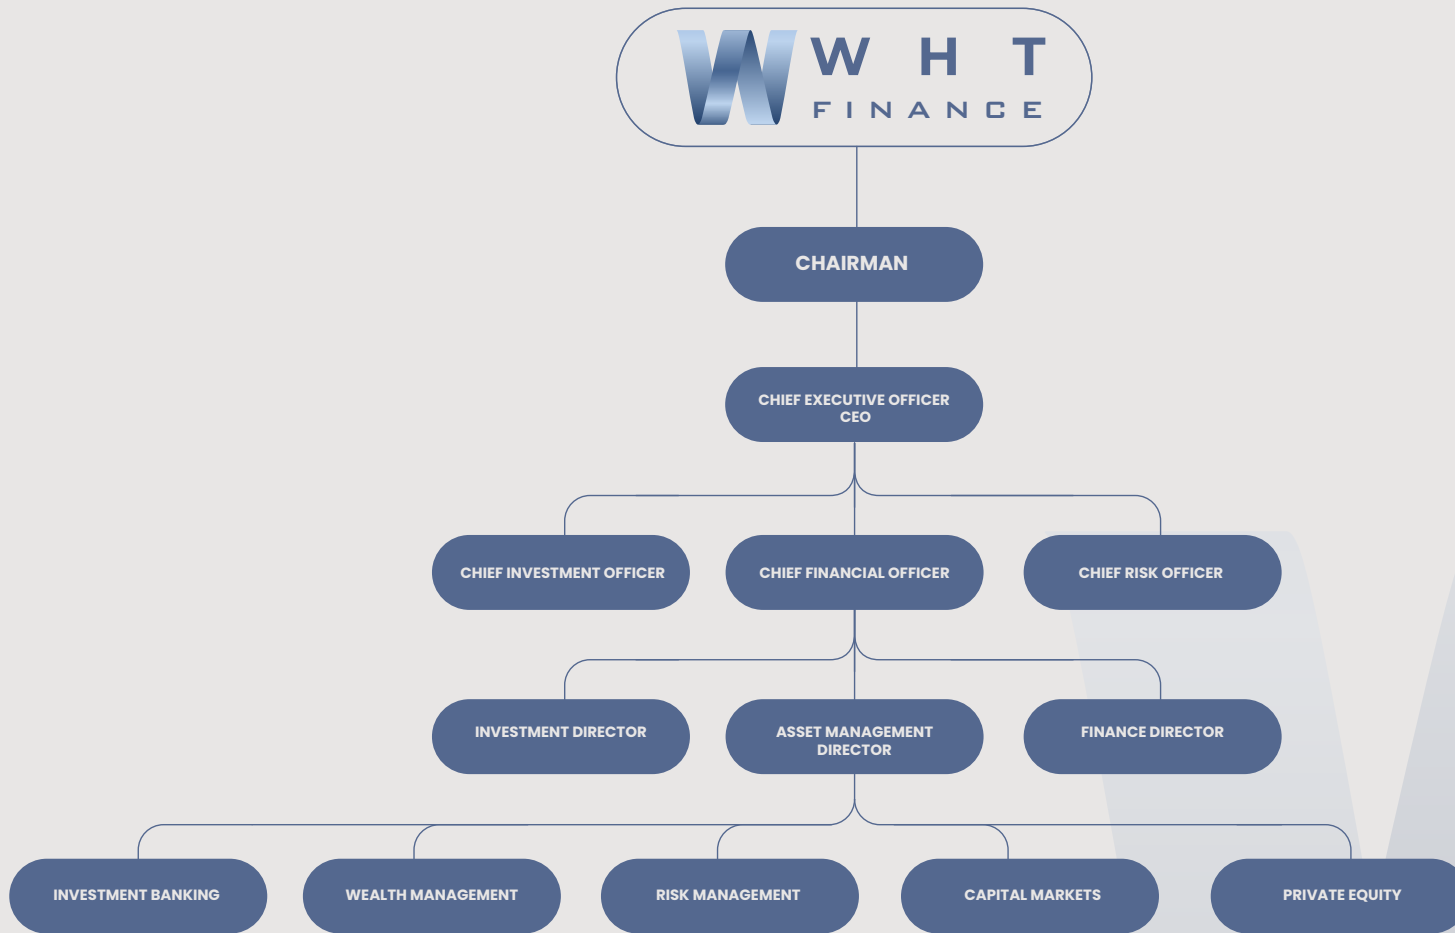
W H T
FINANCE

CHAIRMAN

CHIEF EXECUTIVE OFFICER
CEO

CHIEF INVESTMENT OFFICER

CHIEF FINANCIAL OFFICER

CHIEF RISK OFFICER

INVESTMENT DIRECTOR

ASSET MANAGEMENT DIRECTOR

FINANCE DIRECTOR

INVESTMENT BANKING

WEALTH MANAGEMENT

RISK MANAGEMENT

CAPITAL MARKETS

PRIVATE EQUITY